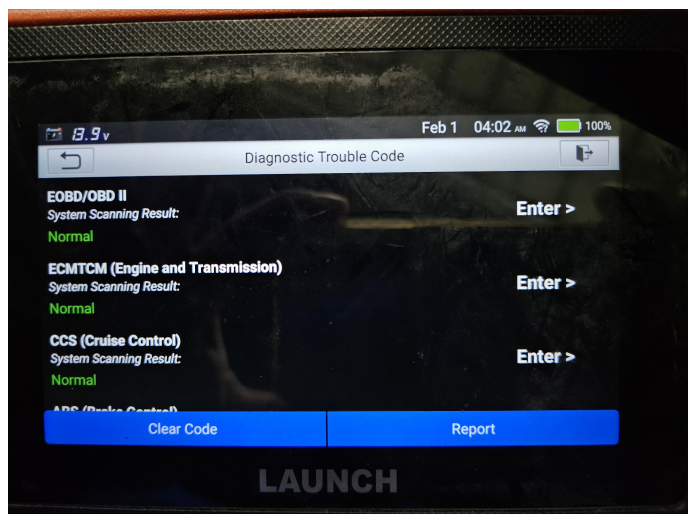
13.9 v Feb 1 04:02 AM 100%

Diagnostic Trouble Code

EOBD/OBD II
System Scanning Result:
Normal
Enter >

ECMTCM (Engine and Transmission)
System Scanning Result:
Normal
Enter >

CCS (Cruise Control)
System Scanning Result:
Normal
Enter >

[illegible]

Clear Code
Report

LAUNCH